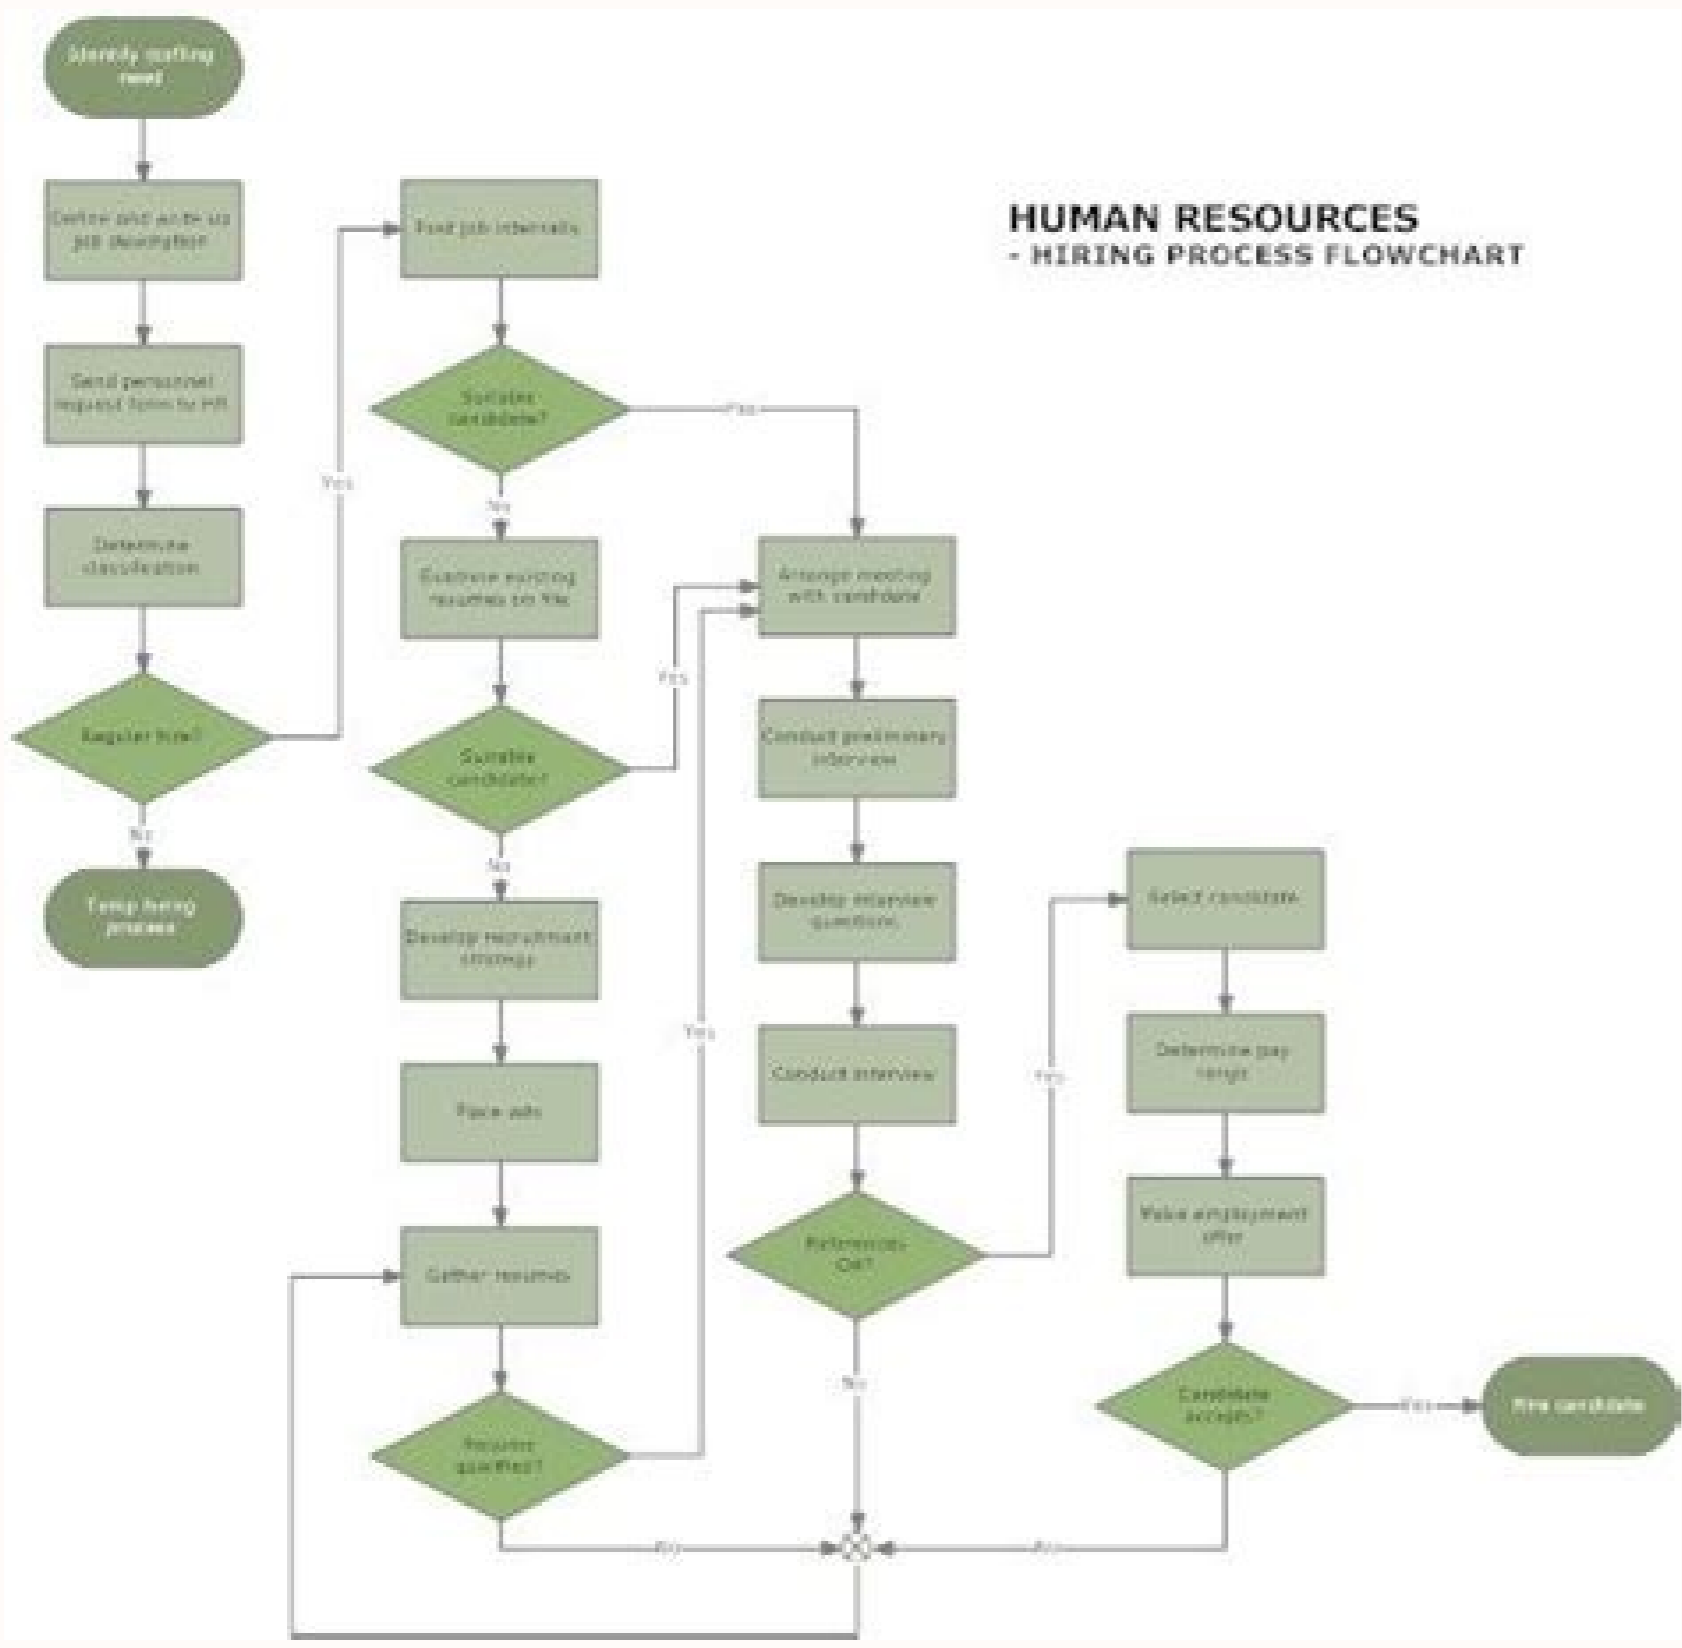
HUMAN RESOURCES
- HIRING PROCESS FLOWCHART

Identify staffing need

Define and write up job description

Send personnel request form to HR

Determine classification

Regular hire?

No

Temp hiring process

Yes

Post job internally

Suitable candidate?

Yes

No

Examine existing resumes on file

Suitable candidate?

Yes

No

Develop recruitment strategy

Place ads

Gather resumes

Resumes qualified?

Yes

No

Arrange meeting with candidate

Conduct preliminary interview

Develop interview questions

Conduct interview

References OK?

Yes

No

Select candidate

Determine pay range

Make employment offer

Candidate accepts?

Yes

No

Hire candidate